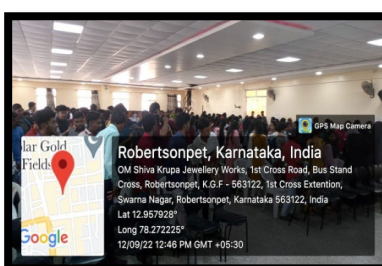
GPS Map Camera

lar Gold Fields

Google

Robertsonpet, Karnataka, India
OM Shiva Krupa Jewellery Works, 1st Cross Road, Bus Stand Cross, Robertsonpet, K.G.F - 563122, 1st Cross Extention, Swarna Nagar, Robertsonpet, Karnataka 563122, India
Lat 12.957928°
Long 78.272225°
12/09/22 12:46 PM GMT +05:30